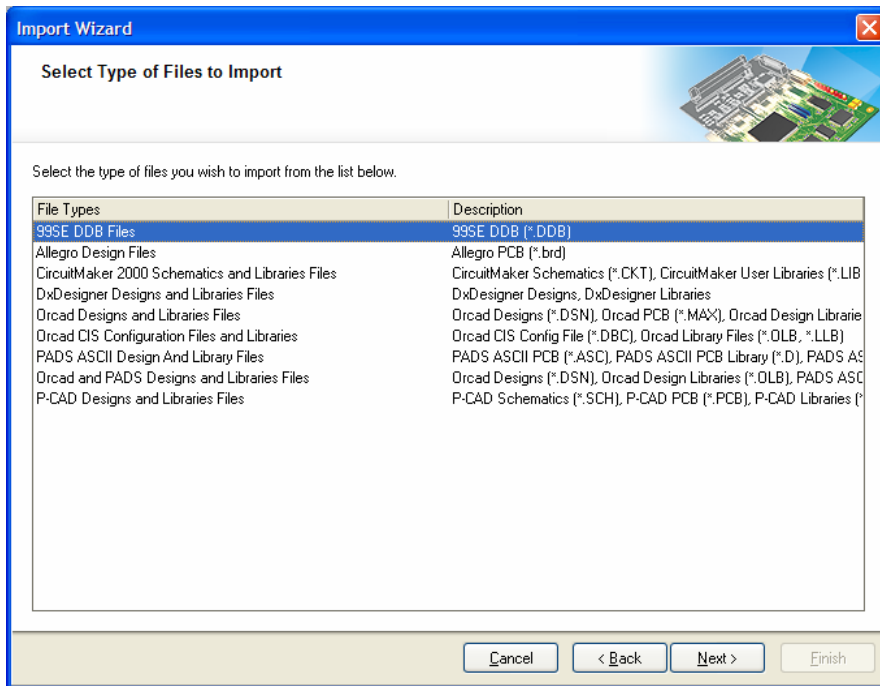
Import Wizard

Select Type of Files to Import

Select the type of files you wish to import from the list below.

| File Types | Description |
|---|---|
| 99SE DDB Files | 99SE DDB (*.DDB) |
| Allegro Design Files | Allegro PCB (*.brd) |
| CircuitMaker 2000 Schematics and Libraries Files | CircuitMaker Schematics (*.CKT), CircuitMaker User Libraries (*.LIB |
| DxDesigner Designs and Libraries Files | DxDesigner Designs, DxDesigner Libraries |
| Orcad Designs and Libraries Files | Orcad Designs (*.DSN), Orcad PCB (*.MAX), Orcad Design Librarie |
| Orcad CIS Configuration Files and Libraries | Orcad CIS Config File (*.DBC), Orcad Library Files (*.OLB, *.LLB) |
| PADS ASCII Design And Library Files | PADS ASCII PCB (*.ASC), PADS ASCII PCB Library (*.D), PADS AS |
| Orcad and PADS Designs and Libraries Files | Orcad Designs (*.DSN), Orcad Design Libraries (*.OLB), PADS ASC |
| P-CAD Designs and Libraries Files | P-CAD Schematics (*.SCH), P-CAD PCB (*.PCB), P-CAD Libraries (* |

Cancel | < Back | Next > | Finish